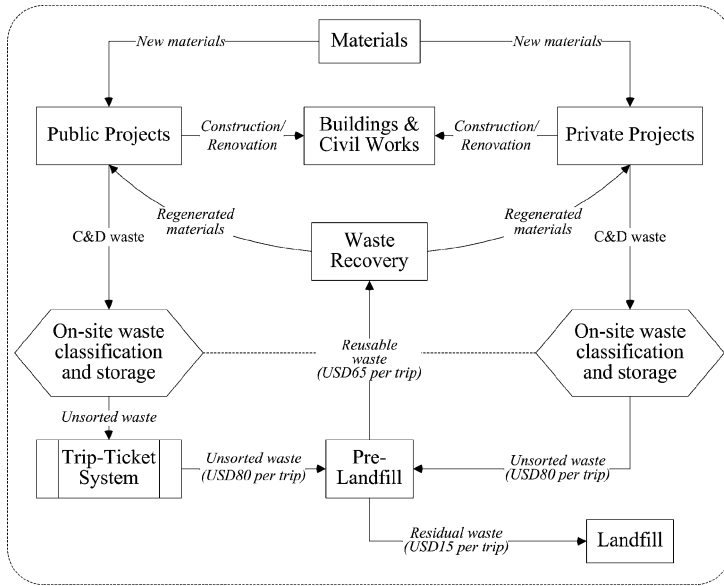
Materials

New materials

New materials

Public Projects

Construction/ Renovation

Buildings & Civil Works

Construction/ Renovation

Private Projects

Regenerated materials

Waste Recovery

Regenerated materials

C&D waste

C&D waste

On-site waste classification and storage

Reusable waste (USD65 per trip)

On-site waste classification and storage

Unsorted waste

Trip-Ticket System

Unsorted waste (USD80 per trip)

Pre-Landfill

Unsorted waste (USD80 per trip)

Residual waste (USD15 per trip)

Landfill